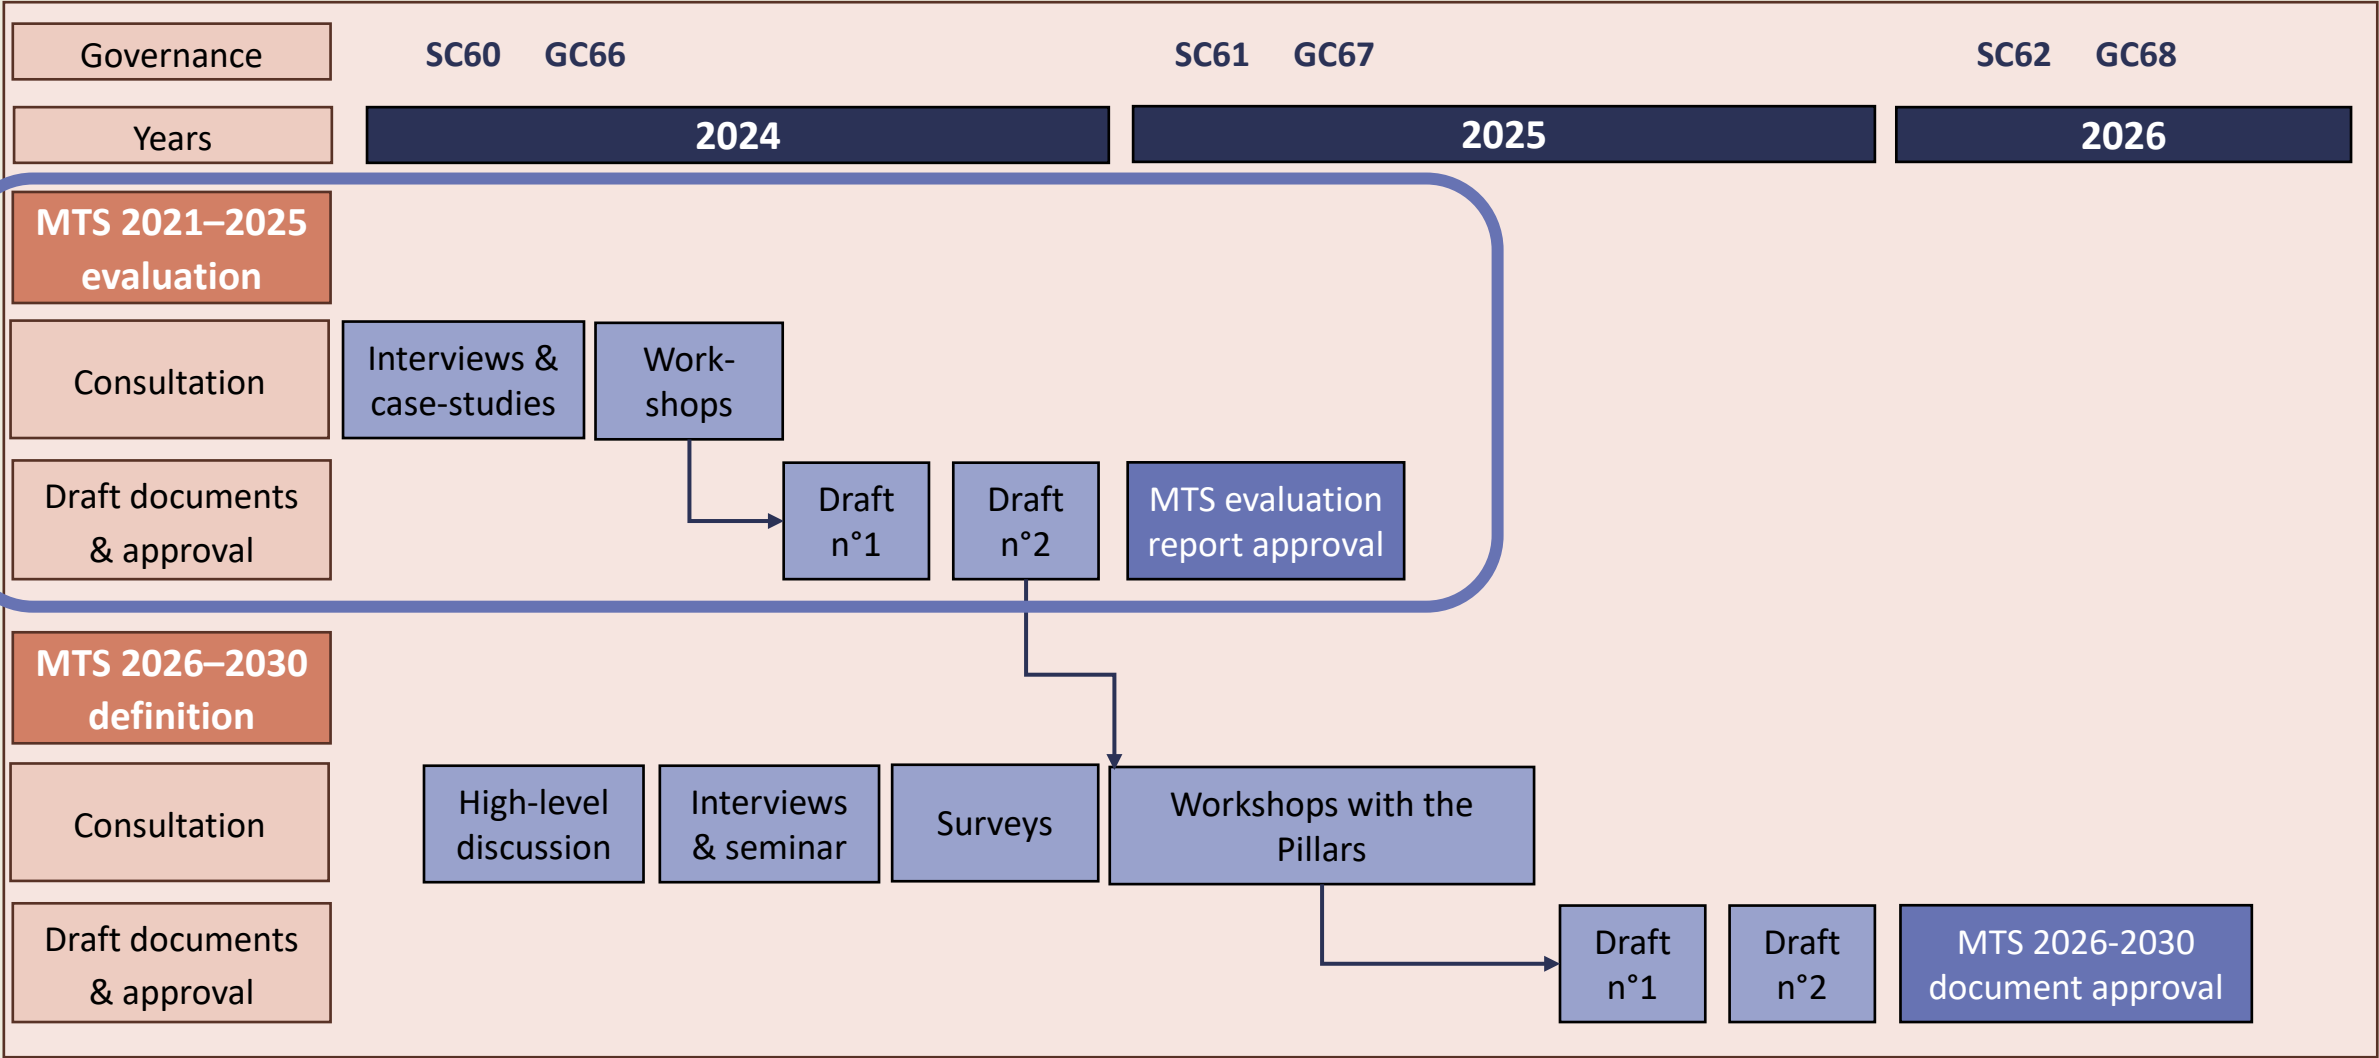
Governance

SC60 GC66

SC61 GC67

SC62 GC68

Years

2024

2025

2026

MTS 2021–2025 evaluation

Consultation

Interviews & case-studies

Workshops

Draft documents & approval

Draft n°1

Draft n°2

MTS evaluation report approval

MTS 2026–2030 definition

Consultation

High-level discussion

Interviews & seminar

Surveys

Workshops with the Pillars

Draft documents & approval

Draft n°1

Draft n°2

MTS 2026-2030 document approval